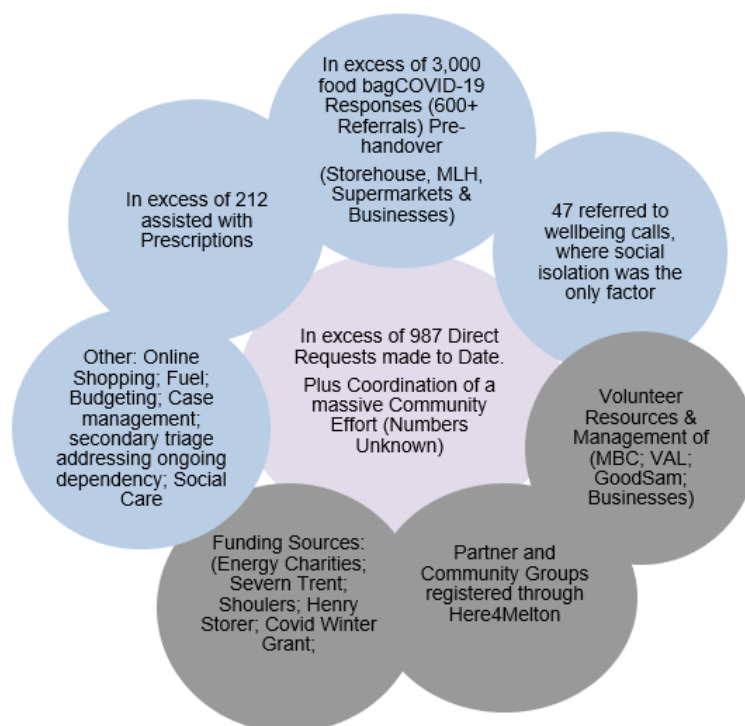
In excess of 3,000 food bagCOVID-19 Responses (600+ Referrals) Pre-handover

(Storehouse, MLH, Supermarkets & Businesses)

47 referred to wellbeing calls, where social isolation was the only factor

Volunteer Resources & Management of (MBC; VAL; GoodSam; Businesses)

Partner and Community Groups registered through Here4Melton

Funding Sources: (Energy Charities; Severn Trent; Shoulers; Henry Storer; Covid Winter Grant;

Other: Online Shopping; Fuel; Budgeting; Case management; secondary triage addressing ongoing dependency; Social Care

In excess of 212 assisted with Prescriptions

In excess of 987 Direct Requests made to Date.

Plus Coordination of a massive Community Effort (Numbers Unknown)